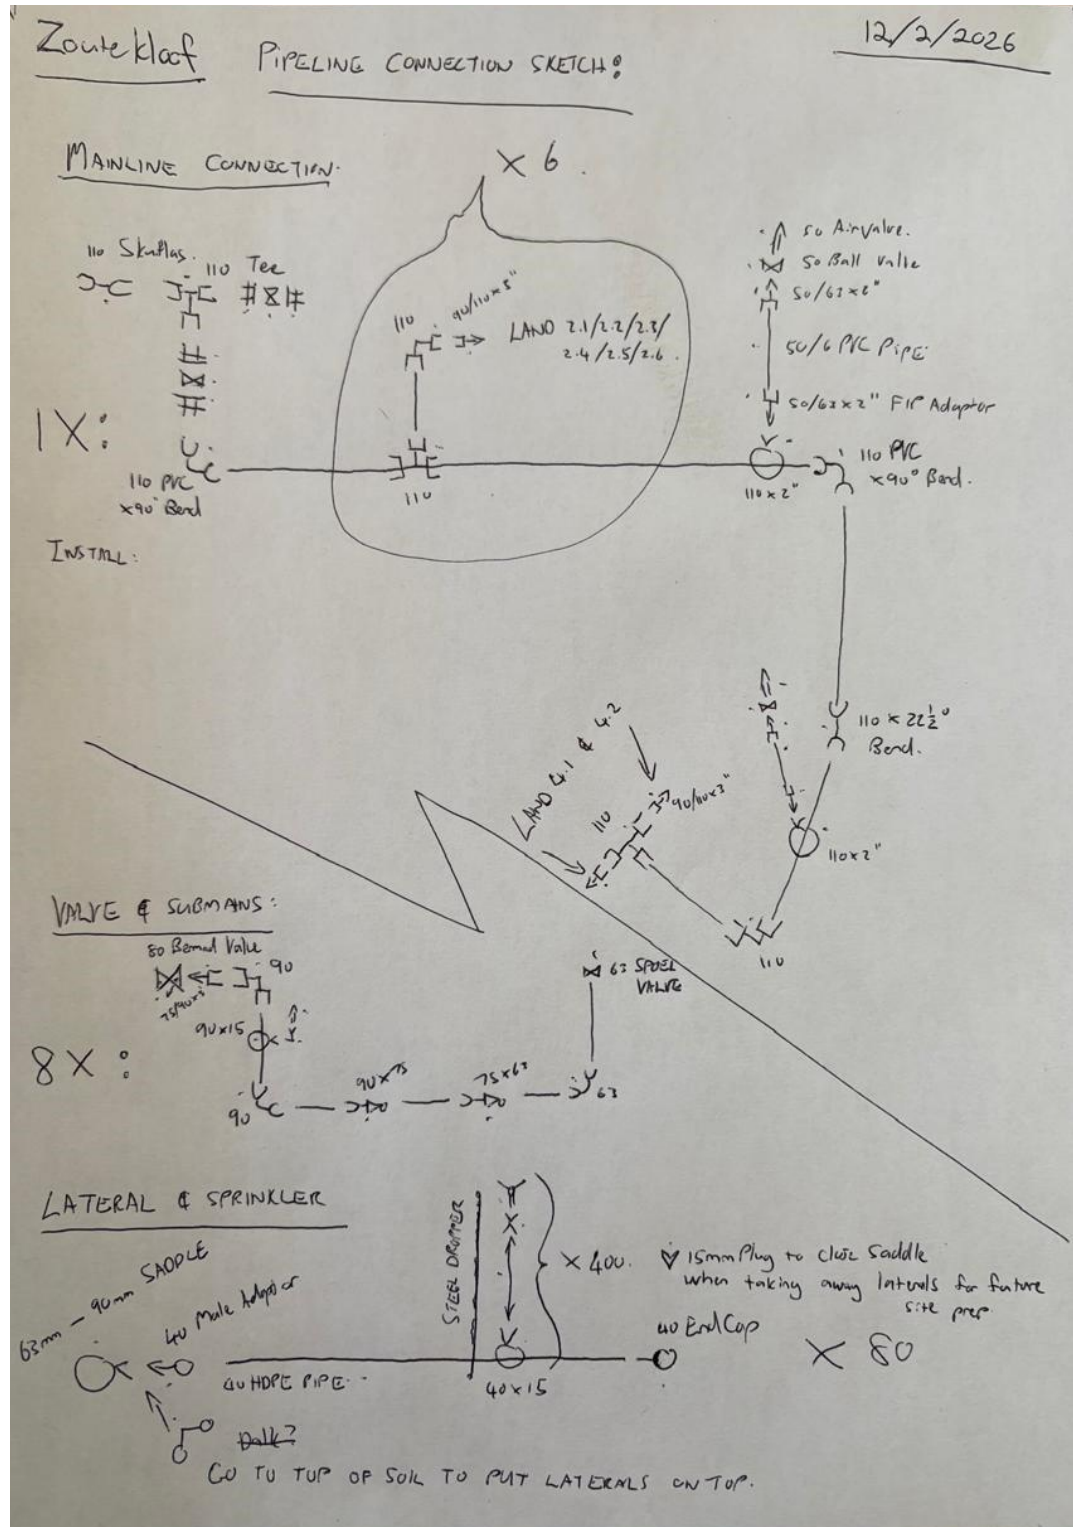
Zoutekloof PIPELINE CONNECTION SKETCH:

12/2/2026

MAINLINE CONNECTION.

X 6.

110 Skuflas.

110 Tee

1X:

110 PVC x90° Bend

INSTALL:

110

90/110x3"

LAND 2.1/2.2/2.3/ 2.4/2.5/2.6.

110

50 Airvalve.

50 Ball Valve

50/63x6"

50/6 PVC Pipe

50/63x2" FIP Adaptor

110x2"

110 PVC x90° Bend.

110 x $22\frac{1}{2}°$ Bend.

LAND 4.1 & 4.2

110

90/110x3"

110x2"

110

VALVE & SUBMAINS:

80 Bermad Valve

90

75/90x3"

90x15

8X:

90

90x75

75x63

63

63 SPOEL VALVE

LATERAL & SPRINKLER

63mm - 90mm SADDLE

40 Male Adaptor

40 HDPE PIPE

STEEL DROPPER

X 400.

40x15

♥ 15mm Plug to close Saddle when taking away laterals for future site prep

40 EndCap

X 80

Dalk?

GO TO TOP OF SOIL TO PUT LATERALS ON TOP.